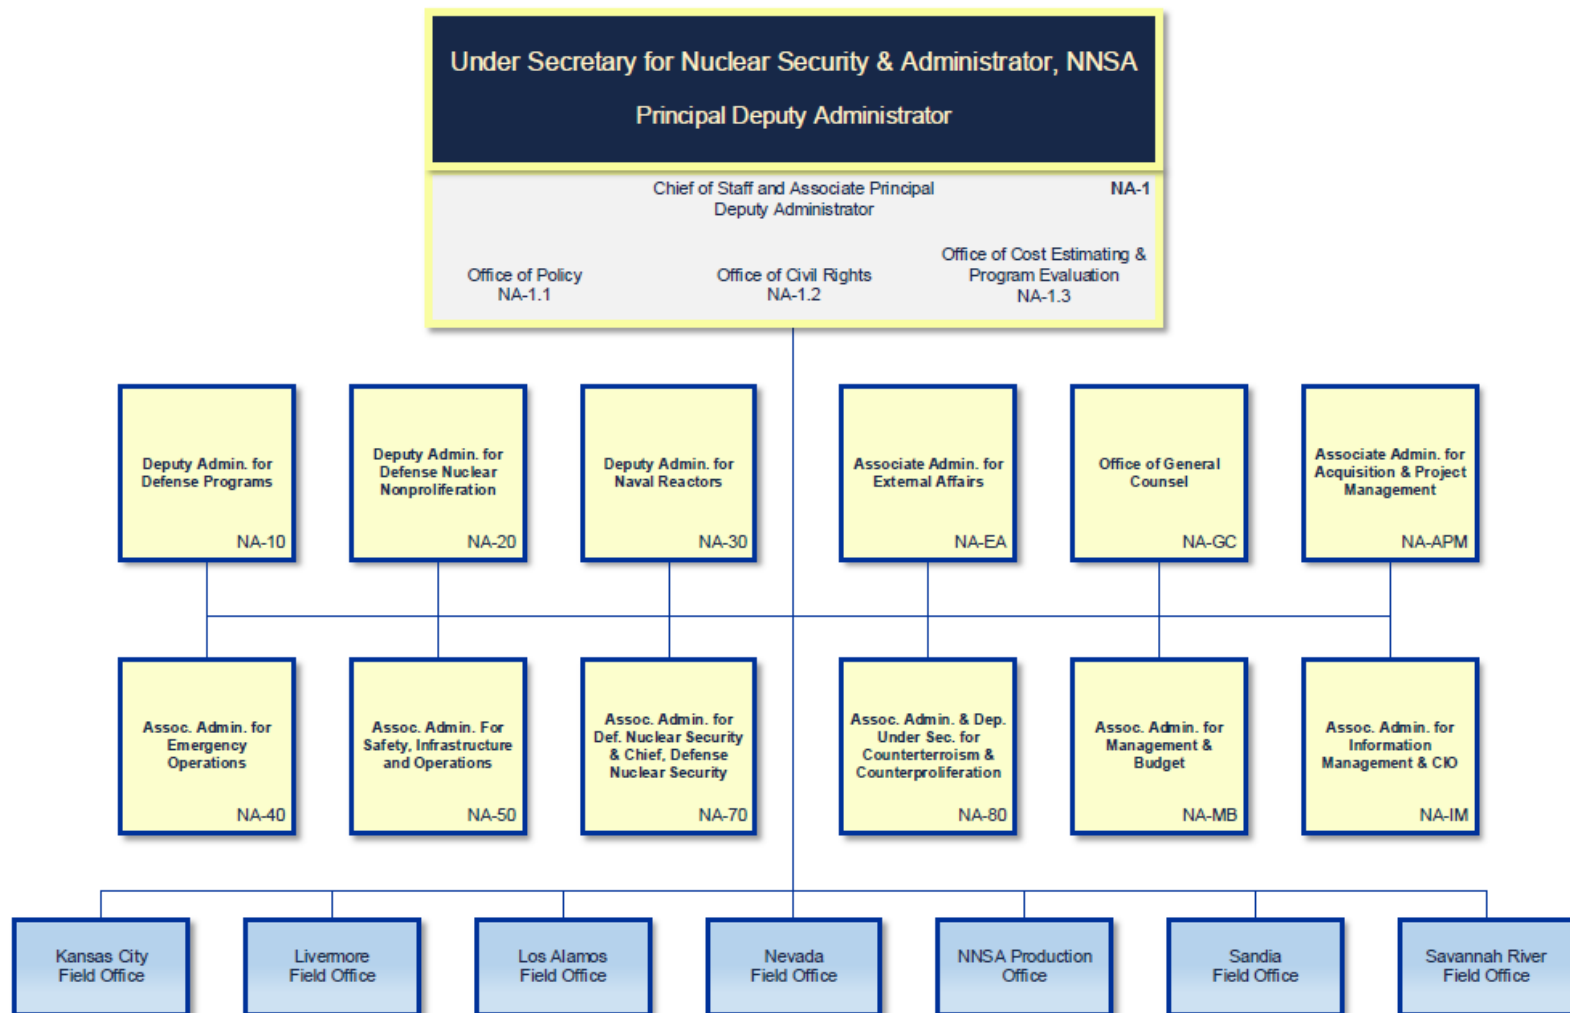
Under Secretary for Nuclear Security & Administrator, NNSA

Principal Deputy Administrator

Chief of Staff and Associate Principal Deputy Administrator

NA-1

Office of Policy
NA-1.1

Office of Civil Rights
NA-1.2

Office of Cost Estimating & Program Evaluation
NA-1.3

Deputy Admin. for Defense Programs
NA-10

Deputy Admin. for Defense Nuclear Nonproliferation
NA-20

Deputy Admin. for Naval Reactors
NA-30

Associate Admin. for External Affairs
NA-EA

Office of General Counsel
NA-GC

Associate Admin. for Acquisition & Project Management
NA-APM

Assoc. Admin. for Emergency Operations
NA-40

Assoc. Admin. For Safety, Infrastructure and Operations
NA-50

Assoc. Admin. for Def. Nuclear Security & Chief, Defense Nuclear Security
NA-70

Assoc. Admin. & Dep. Under Sec. for Counterterroism & Counterproliferation
NA-80

Assoc. Admin. for Management & Budget
NA-MB

Assoc. Admin. for Information Management & CIO
NA-IM

Kansas City Field Office

Livermore Field Office

Los Alamos Field Office

Nevada Field Office

NNSA Production Office

Sandia Field Office

Savannah River Field Office